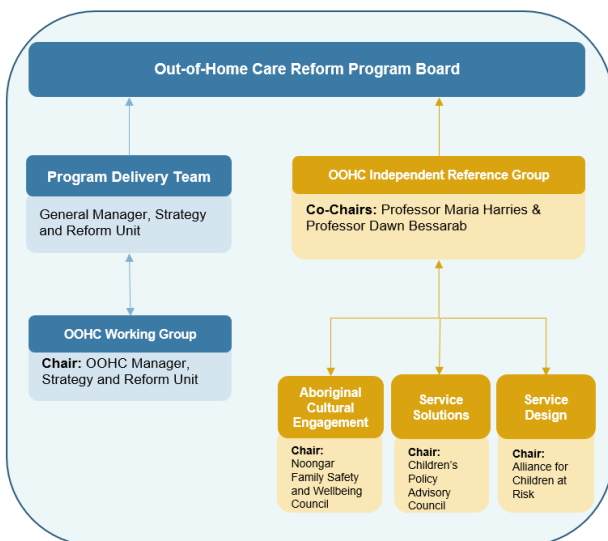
Out-of-Home Care Reform Program Board

Program Delivery Team

General Manager, Strategy and Reform Unit

OOHC Working Group

**Chair:** OOHC Manager, Strategy and Reform Unit

OOHC Independent Reference Group

**Co-Chairs:** Professor Maria Harries & Professor Dawn Bessarab

Aboriginal Cultural Engagement

**Chair:** Noongar Family Safety and Wellbeing Council

Service Solutions

**Chair:** Children's Policy Advisory Council

Service Design

**Chair:** Alliance for Children at Risk